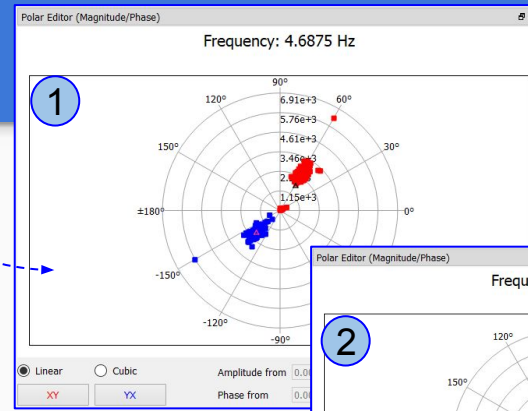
Polar Editor (Magnitude/Phase)

Frequency: 4.6875 Hz

1

90°
120°
60°
150°
30°
±180°
0°
-150°
-120°
-90°
6.91e+3
5.76e+3
4.61e+3
3.46e+3
2.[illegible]
1.15e+3

Linear
Cubic
Amplitude from
0.0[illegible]
XY
YX
Phase from
0.0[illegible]

Polar Editor (Magnitude/Phase)

Frequ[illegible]

2

120°
150°